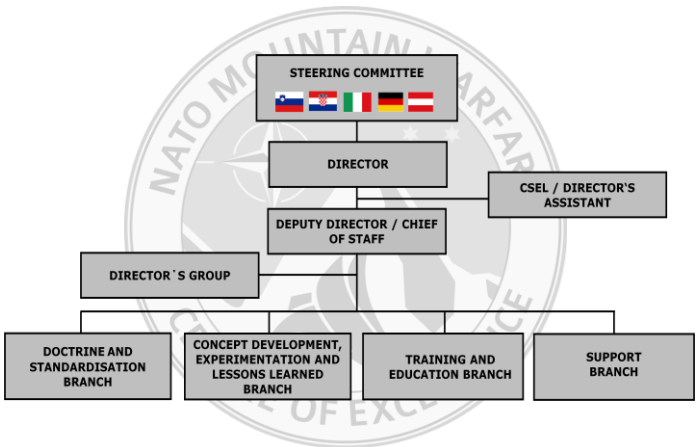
NATO MOUNTAIN WARFARE CENTRE OF EXCELLENCE

STEERING COMMITTEE

DIRECTOR

CSEL / DIRECTOR'S ASSISTANT

DEPUTY DIRECTOR / CHIEF OF STAFF

DIRECTOR´S GROUP

DOCTRINE AND STANDARDISATION BRANCH

CONCEPT DEVELOPMENT, EXPERIMENTATION AND LESSONS LEARNED BRANCH

TRAINING AND EDUCATION BRANCH

SUPPORT BRANCH